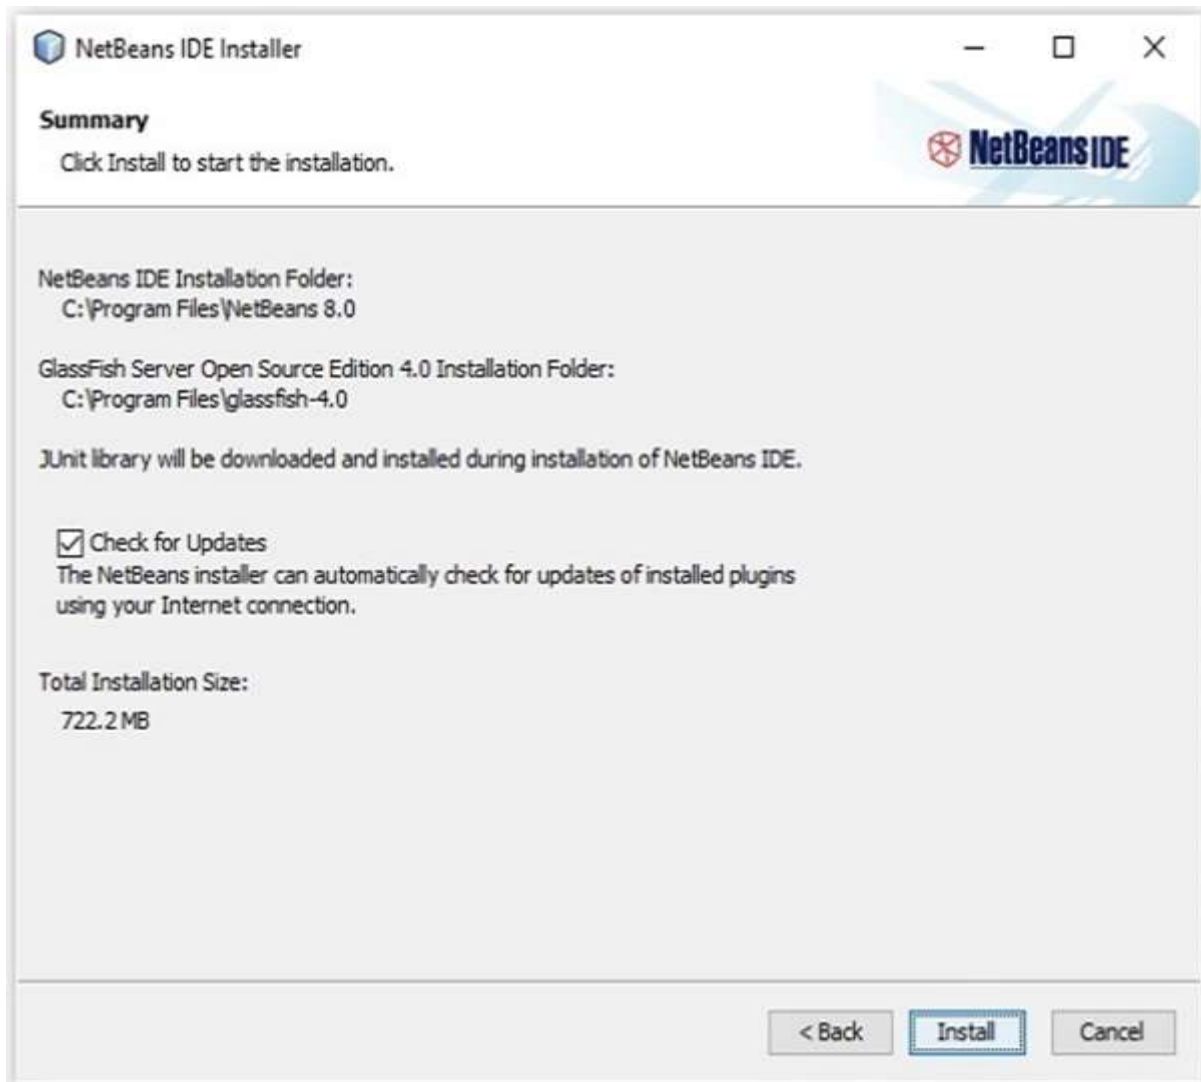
NetBeans IDE Installer

Summary

Click Install to start the installation.

NetBeans IDE

NetBeans IDE Installation Folder:
C:\Program Files\NetBeans 8.0

GlassFish Server Open Source Edition 4.0 Installation Folder:
C:\Program Files\glassfish-4.0

JUnit library will be downloaded and installed during installation of NetBeans IDE.

Check for Updates
The NetBeans installer can automatically check for updates of installed plugins using your Internet connection.

Total Installation Size:
722.2 MB

< Back  Install  Cancel